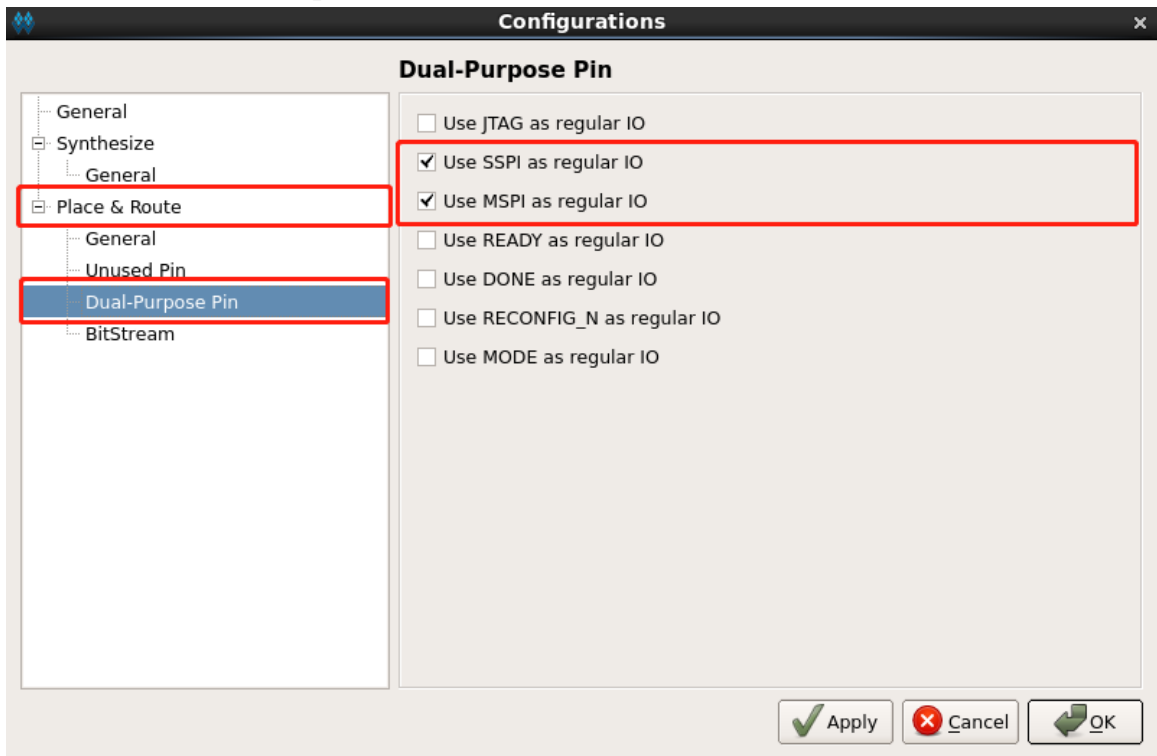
Configurations

×

Dual-Purpose Pin

General
Synthesize
General
Place & Route
General
Unused Pin
Dual-Purpose Pin
BitStream

Use JTAG as regular IO
Use SSPI as regular IO
Use MSPI as regular IO
Use READY as regular IO
Use DONE as regular IO
Use RECONFIG_N as regular IO
Use MODE as regular IO

Apply
Cancel
OK